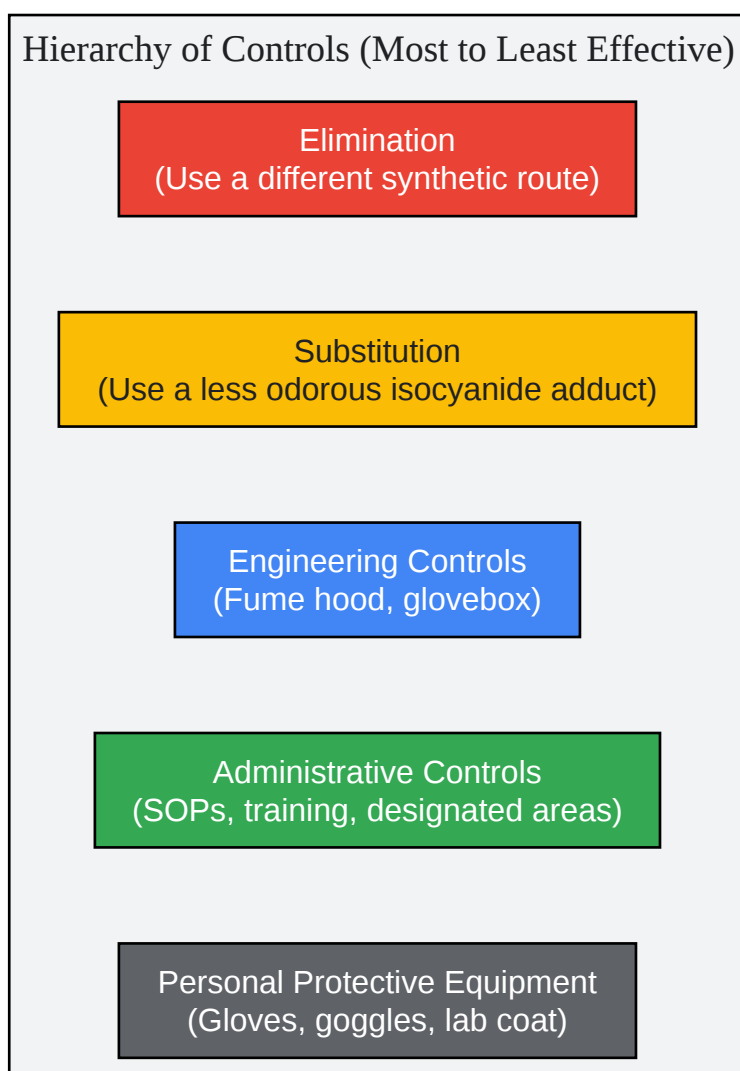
Hierarchy of Controls (Most to Least Effective)

Elimination
(Use a different synthetic route)

Substitution
(Use a less odorous isocyanide adduct)

Engineering Controls
(Fume hood, glovebox)

Administrative Controls
(SOPs, training, designated areas)

Personal Protective Equipment
(Gloves, goggles, lab coat)